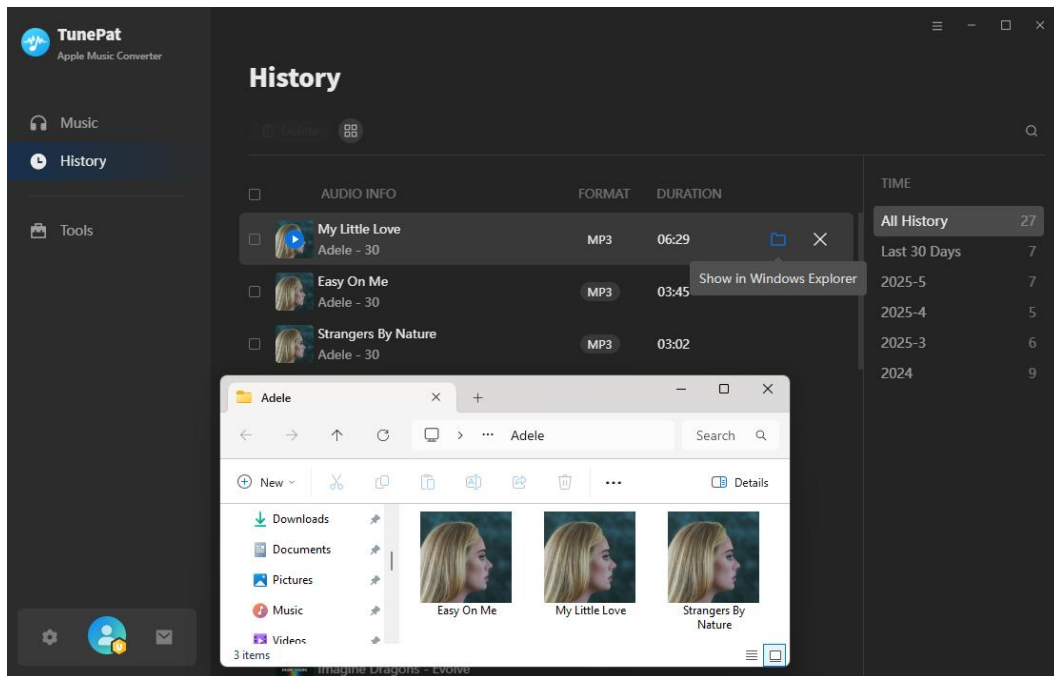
TunePat
Apple Music Converter

Music
History
Tools

History

Delete

AUDIO INFO FORMAT DURATION

My Little Love
Adele - 30
MP3 06:29

Show in Windows Explorer

Easy On Me
Adele - 30
MP3 03:45

Strangers By Nature
Adele - 30
MP3 03:02

TIME

| | |
|---|---|
| All History | 27 |
| Last 30 Days | 7 |
| 2025-5 | 7 |
| 2025-4 | 5 |
| 2025-3 | 6 |
| 2024 | 9 |

Adele
Adele
Search
New
Details
Downloads
Documents
Pictures
Music
Videos
Easy On Me
My Little Love
Strangers By Nature
3 items

Imagine Dragons - Evolve